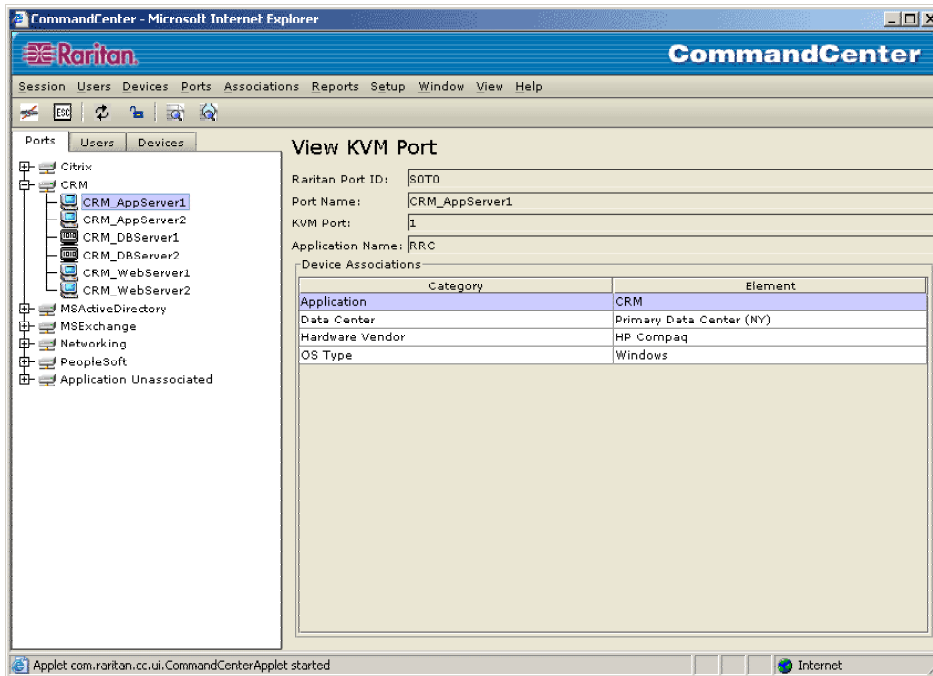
CommandCenter - Microsoft Internet Explorer

Raritan.

CommandCenter

Session Users Devices Ports Associations Reports Setup Window View Help

ESC

Ports Users Devices

Citrix
CRM
CRM_AppServer1
CRM_AppServer2
CRM_DBServer1
CRM_DBServer2
CRM_WebServer1
CRM_WebServer2
MSActiveDirectory
MSExchange
Networking
PeopleSoft
Application Unassociated

View KVM Port

Raritan Port ID: S0T0
Port Name: CRM_AppServer1
KVM Port: 1
Application Name: RRC

Device Associations

| Category | Element |
|---|---|
| Application | CRM |
| Data Center | Primary Data Center (NY) |
| Hardware Vendor | HP Compaq |
| OS Type | Windows |

Applet com.raritan.cc.ui.CommandCenterApplet started

Internet